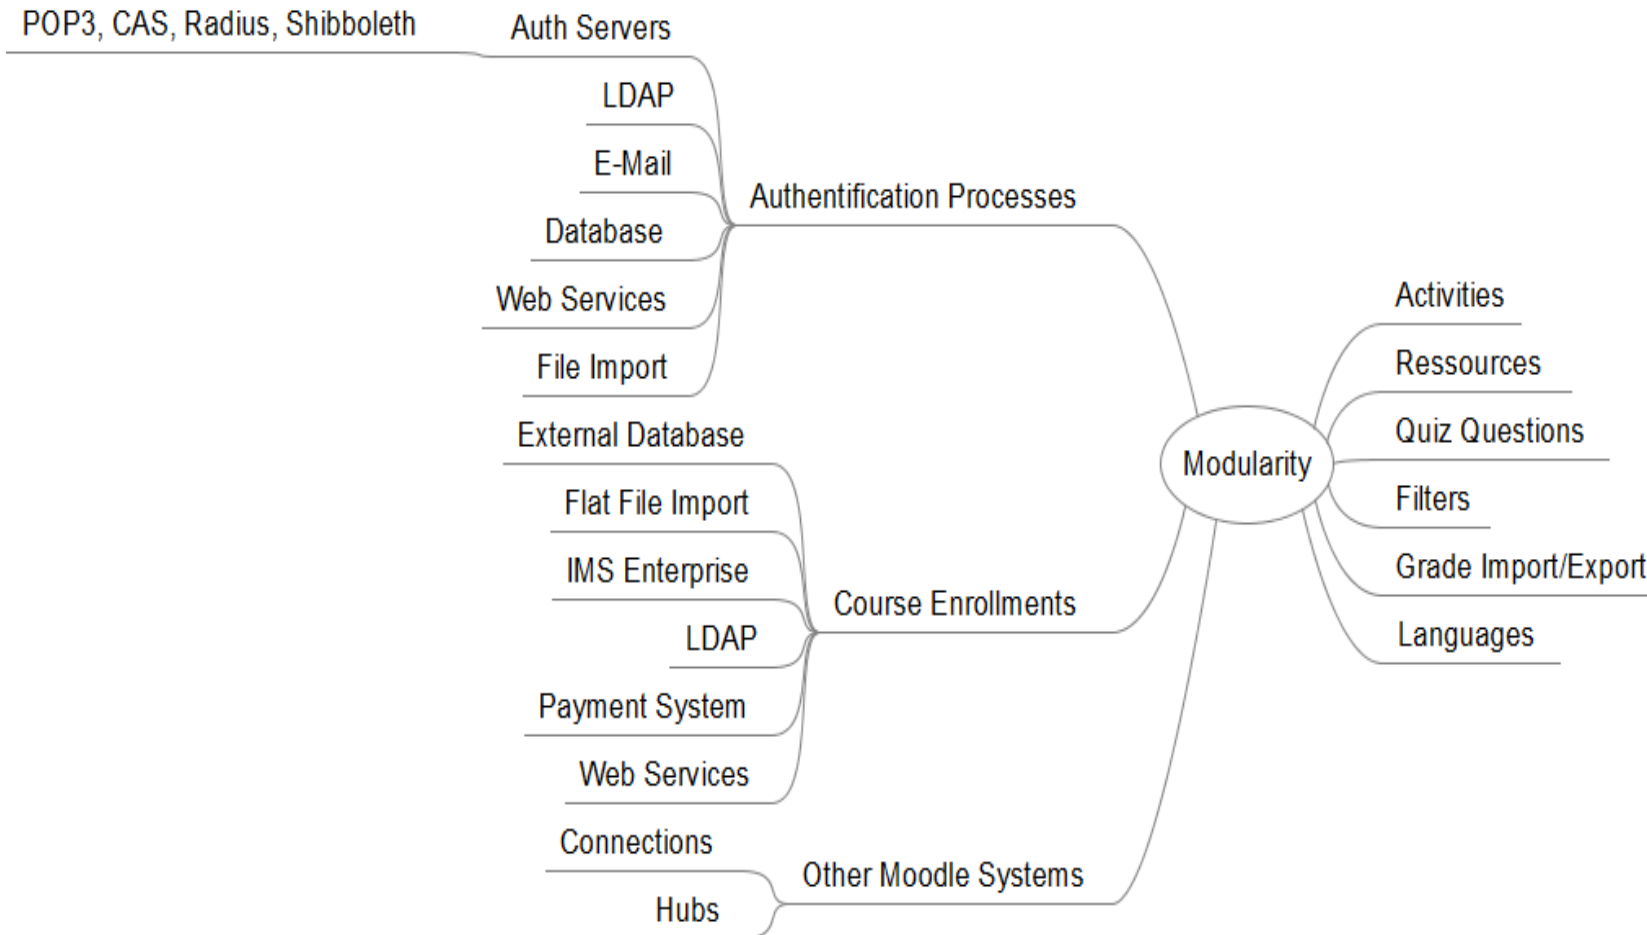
POP3, CAS, Radius, Shibboleth

Auth Servers

LDAP

E-Mail

Database

Web Services

File Import

Authentification Processes

External Database

Flat File Import

IMS Enterprise

LDAP

Payment System

Web Services

Course Enrollments

Connections

Hubs

Other Moodle Systems

Modularity

Activities

Ressources

Quiz Questions

Filters

Grade Import/Export

Languages